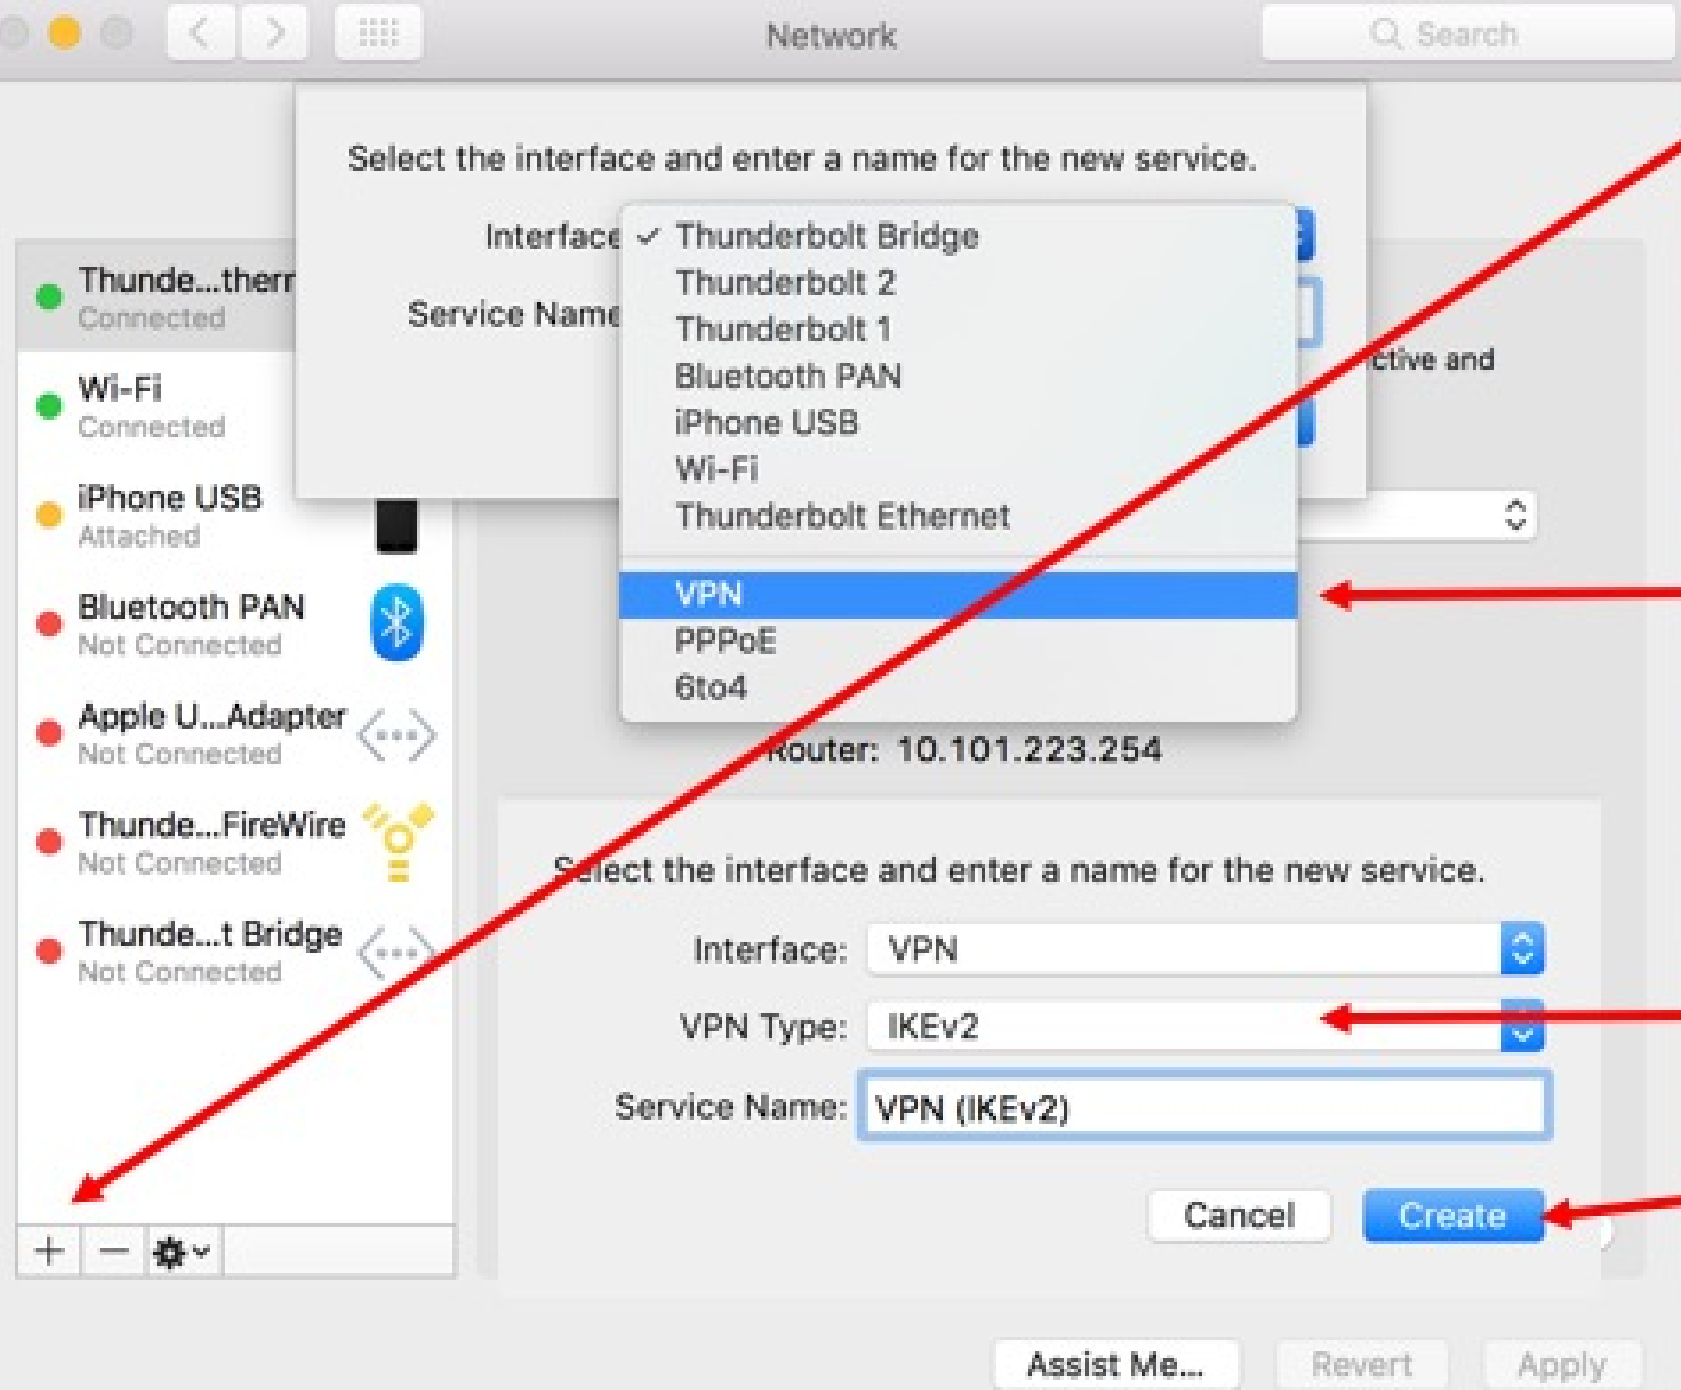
Network

Search

Select the interface and enter a name for the new service.

Interface

Service Name

✓ Thunderbolt Bridge
Thunderbolt 2
Thunderbolt 1
Bluetooth PAN
iPhone USB
Wi-Fi
Thunderbolt Ethernet
VPN
PPPoE
6to4

Thunde...therr
Connected

Wi-Fi
Connected

iPhone USB
Attached

Bluetooth PAN
Not Connected

Apple U...Adapter
Not Connected

Thunde...FireWire
Not Connected

Thunde...t Bridge
Not Connected

ctive and

Router: 10.101.223.254

Select the interface and enter a name for the new service.

Interface: VPN

VPN Type: IKEv2

Service Name: VPN (IKEv2)

Cancel

Create

+ —

Assist Me...

Revert

Apply